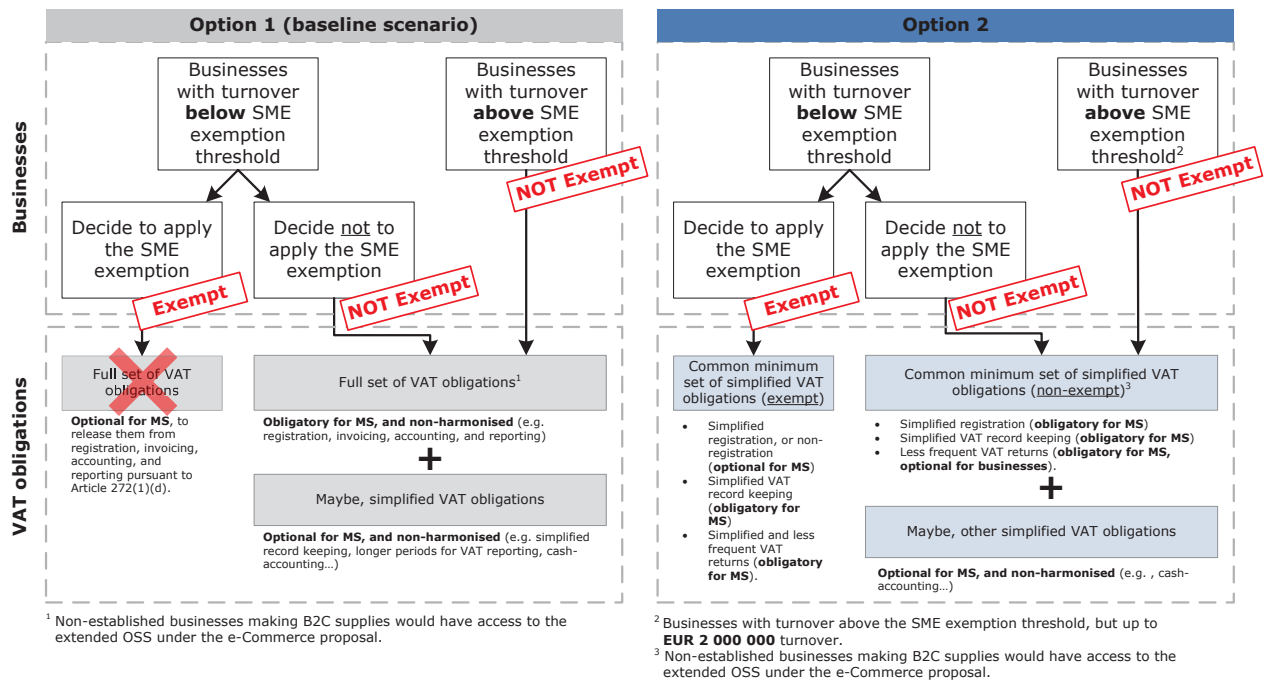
Option 1 (baseline scenario)

Businesses

Businesses with turnover **below** SME exemption threshold

Businesses with turnover **above** SME exemption threshold

NOT Exempt

Decide to apply the SME exemption

Decide not to apply the SME exemption

Exempt

NOT Exempt

VAT obligations

Full set of VAT obligations

**Optional for MS**, to release them from registration, invoicing, accounting, and reporting pursuant to Article 272(1)(d).

Full set of VAT obligations$^1$

**Obligatory for MS, and non-harmonised** (e.g. registration, invoicing, accounting, and reporting)

+

Maybe, simplified VAT obligations

**Optional for MS, and non-harmonised** (e.g. simplified record keeping, longer periods for VAT reporting, cash-accounting…)

$^1$ Non-established businesses making B2C supplies would have access to the extended OSS under the e-Commerce proposal.

Option 2

Businesses with turnover **below** SME exemption threshold

Businesses with turnover **above** SME exemption threshold$^2$

NOT Exempt

Decide to apply the SME exemption

Decide not to apply the SME exemption

Exempt

NOT Exempt

Common minimum set of simplified VAT obligations (exempt)

- Simplified registration, or non-registration (**optional for MS**)
- Simplified VAT record keeping (**obligatory for MS**)
- Simplified and less frequent VAT returns (**obligatory for MS**).

Common minimum set of simplified VAT obligations (non-exempt)$^3$

- Simplified registration (**obligatory for MS**)
- Simplified VAT record keeping (**obligatory for MS**)
- Less frequent VAT returns (**obligatory for MS, optional for businesses**).

+

Maybe, other simplified VAT obligations

**Optional for MS, and non-harmonised** (e.g. , cash-accounting…)

$^2$ Businesses with turnover above the SME exemption threshold, but up to **EUR 2 000 000** turnover.
$^3$ Non-established businesses making B2C supplies would have access to the extended OSS under the e-Commerce proposal.